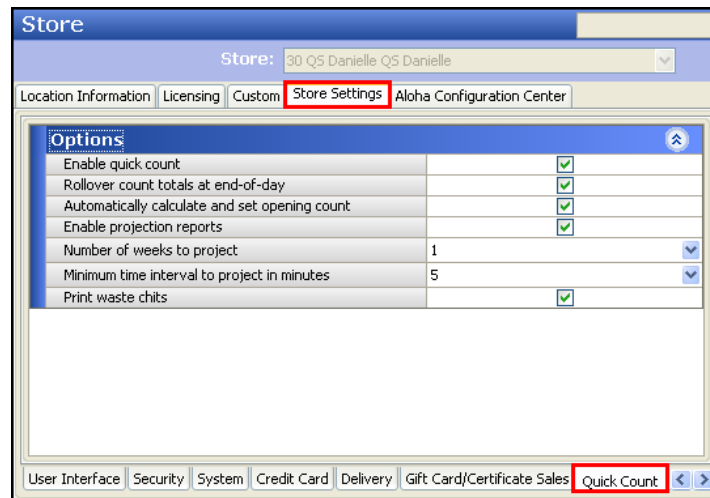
Store

Store: 30 QS Danielle QS Danielle

Location Information | Licensing | Custom | Store Settings | Aloha Configuration Center

Options

| | |
|---|---|
| Enable quick count | ☑ |
| Rollover count totals at end-of-day | ☑ |
| Automatically calculate and set opening count | ☑ |
| Enable projection reports | ☑ |
| Number of weeks to project | 1 |
| Minimum time interval to project in minutes | 5 |
| Print waste chits | ☑ |

User Interface | Security | System | Credit Card | Delivery | Gift Card/Certificate Sales | Quick Count